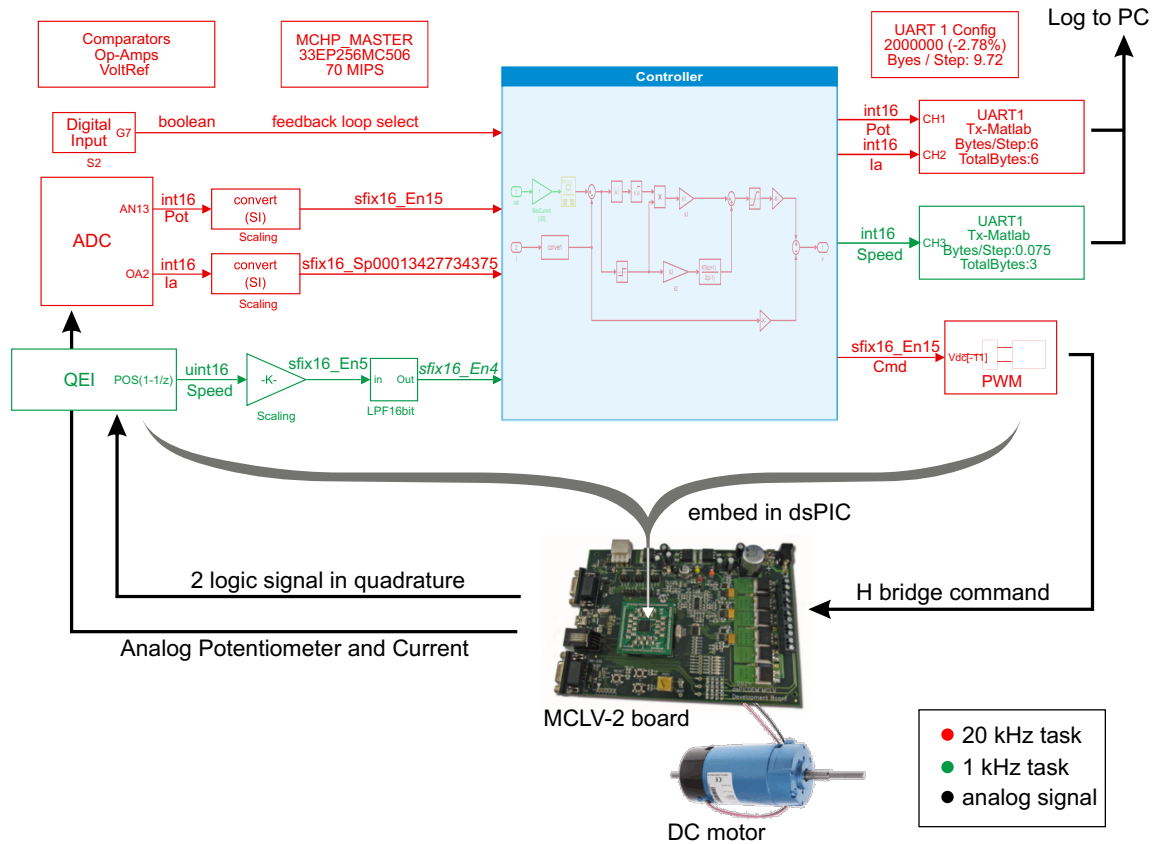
Comparators
Op-Amps
VoltRef

MCHP_MASTER
33EP256MC506
70 MIPS

UART 1 Config
2000000 (-2.78%)
Byes / Step: 9.72

Log to PC

Digital Input G7
S2

boolean

feedback loop select

Controller

int16
Pot
int16
Ia

CH1
CH2
UART1
Tx-Matlab
Bytes/Step:6
TotalBytes:6

ADC

AN13
int16
Pot

convert
(SI)
Scaling

sfix16_En15

OA2
int16
Ia

convert
(SI)
Scaling

sfix16_Sp00013427734375

int16
Speed

CH3
UART1
Tx-Matlab
Bytes/Step:0.075
TotalBytes:3

QEI

POS(1-1/z)

uint16
Speed

-K-
Scaling

sfix16_En5

in Out
LPF16bit

sfix16_En4

sfix16_En15
Cmd

Vdc[-11]
PWM

embed in dsPIC

2 logic signal in quadrature

H bridge command

Analog Potentiometer and Current

MCLV-2 board

DC motor

20 kHz task
1 kHz task
analog signal